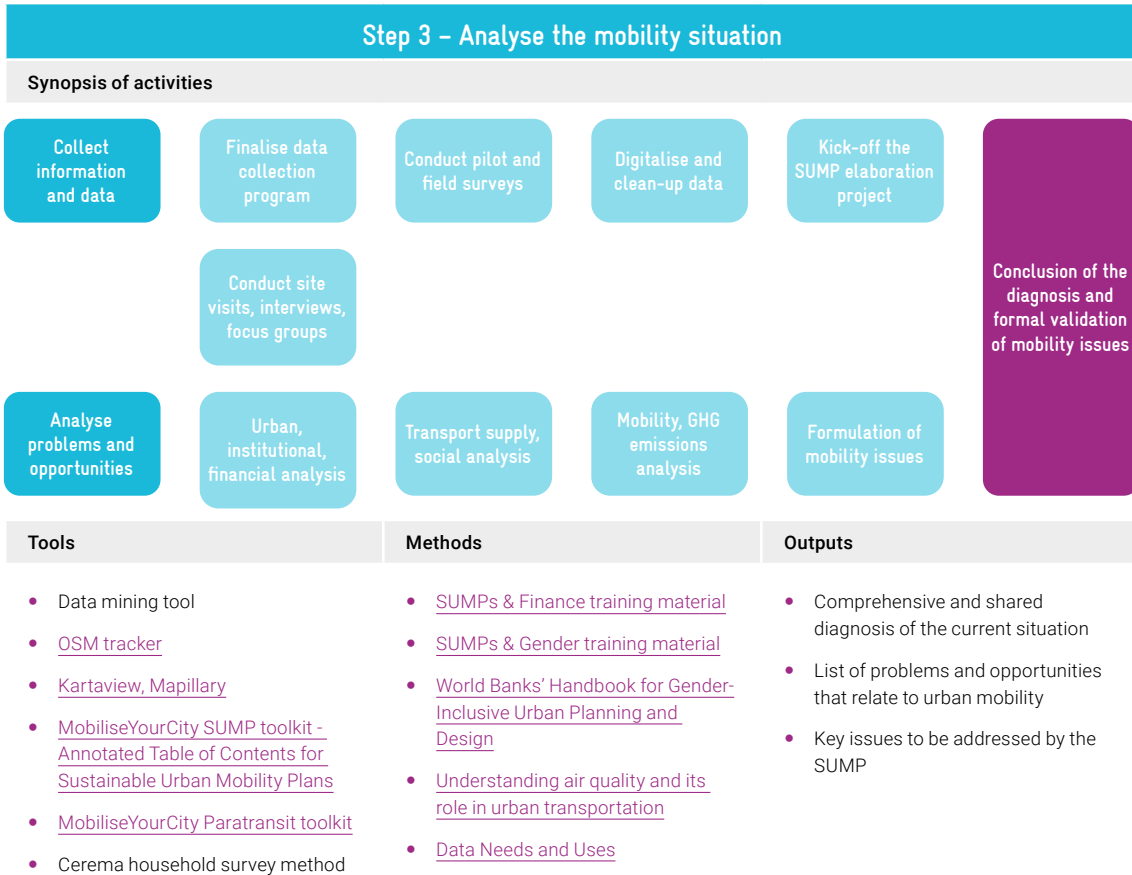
Step 3 – Analyse the mobility situation

Synopsis of activities

Collect information and data

Finalise data collection program

Conduct pilot and field surveys

Digitalise and clean-up data

Kick-off the SUMP elaboration project

Conduct site visits, interviews, focus groups

Conclusion of the diagnosis and formal validation of mobility issues

Analyse problems and opportunities

Urban, institutional, financial analysis

Transport supply, social analysis

Mobility, GHG emissions analysis

Formulation of mobility issues

Tools

- Data mining tool
- OSM tracker
- Kartaview, Mapillary
- MobiliseYourCity SUMP toolkit - Annotated Table of Contents for Sustainable Urban Mobility Plans
- MobiliseYourCity Paratransit toolkit
- Cerema household survey method

Methods

- SUMPs & Finance training material
- SUMPs & Gender training material
- World Banks' Handbook for Gender-Inclusive Urban Planning and Design
- Understanding air quality and its role in urban transportation
- Data Needs and Uses

Outputs

- Comprehensive and shared diagnosis of the current situation
- List of problems and opportunities that relate to urban mobility
- Key issues to be addressed by the SUMP